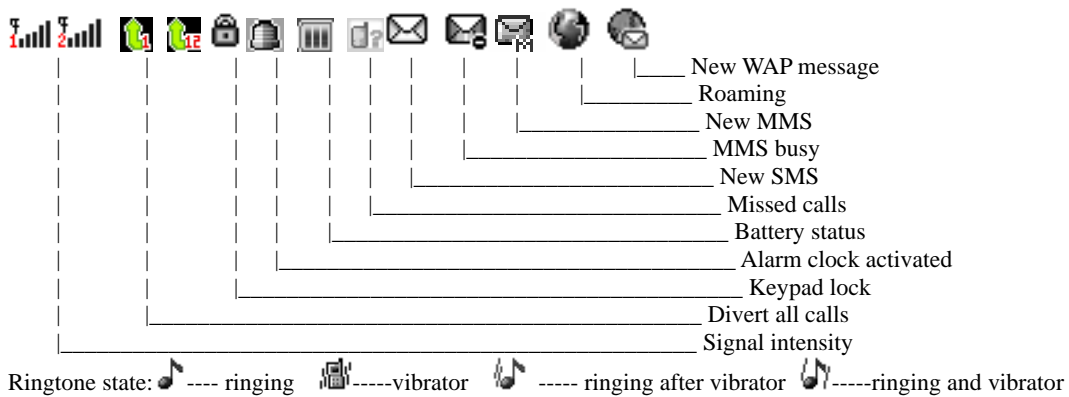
New WAP message
Roaming
New MMS
MMS busy
New SMS
Missed calls
Battery status
Alarm clock activated
Keypad lock
Divert all calls
Signal intensity

Ringtone state: ---- ringing -----vibrator ----- ringing after vibrator -----ringing and vibrator